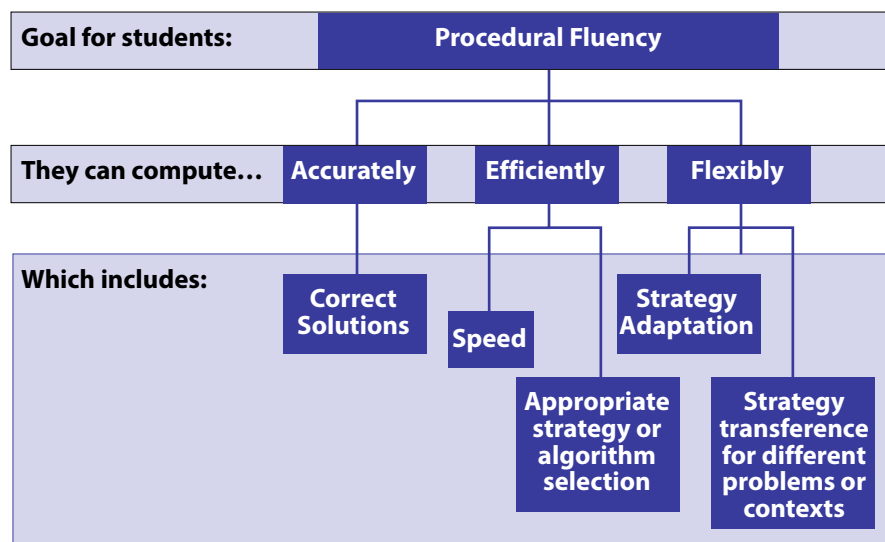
Goal for students:

Procedural Fluency

They can compute…

Accurately

Efficiently

Flexibly

Which includes:

Correct Solutions

Speed

Appropriate strategy or algorithm selection

Strategy Adaptation

Strategy transference for different problems or contexts